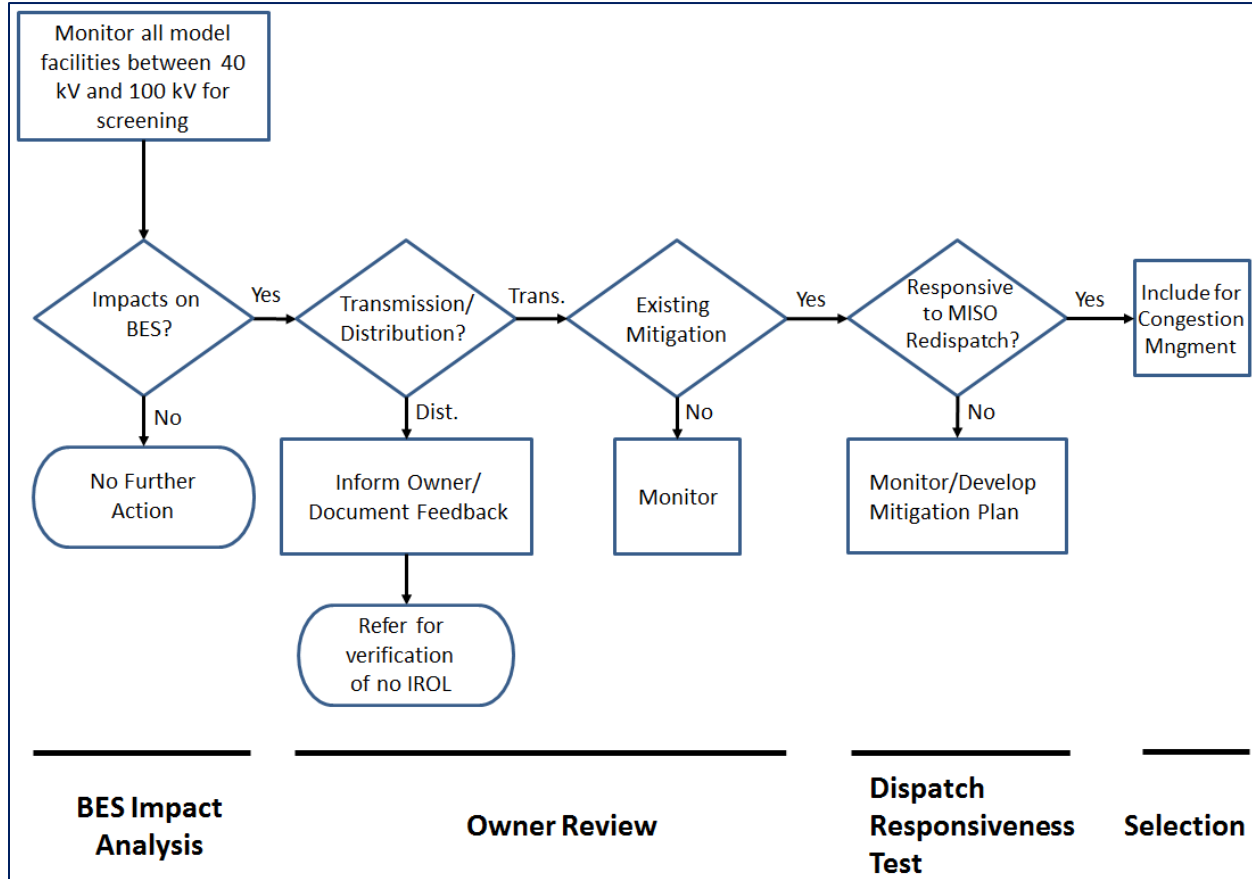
Monitor all model facilities between 40 kV and 100 kV for screening

Impacts on BES?

Yes

No

No Further Action

Transmission/ Distribution?

Trans.

Dist.

Inform Owner/ Document Feedback

Refer for verification of no IROL

Existing Mitigation

Yes

No

Monitor

Responsive to MISO Redispatch?

Yes

No

Monitor/Develop Mitigation Plan

Include for Congestion Mngment

BES Impact Analysis

Owner Review

Dispatch Responsiveness Test

Selection